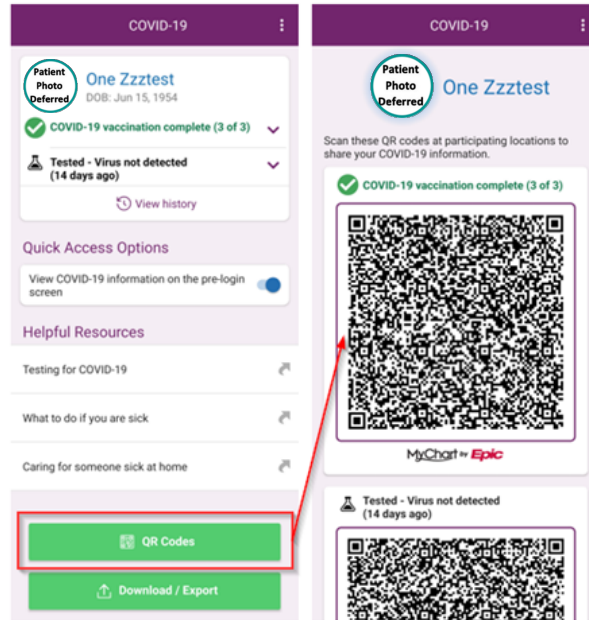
COVID-19

Patient Photo Deferred

One Zzztest
DOB: Jun 15, 1954

COVID-19 vaccination complete (3 of 3)

Tested - Virus not detected (14 days ago)

View history

Quick Access Options

View COVID-19 information on the pre-login screen

Helpful Resources

Testing for COVID-19

What to do if you are sick

Caring for someone sick at home

QR Codes

Download / Export

COVID-19

Patient Photo Deferred

One Zzztest

Scan these QR codes at participating locations to share your COVID-19 information.

COVID-19 vaccination complete (3 of 3)

MyChart by Epic

Tested - Virus not detected (14 days ago)